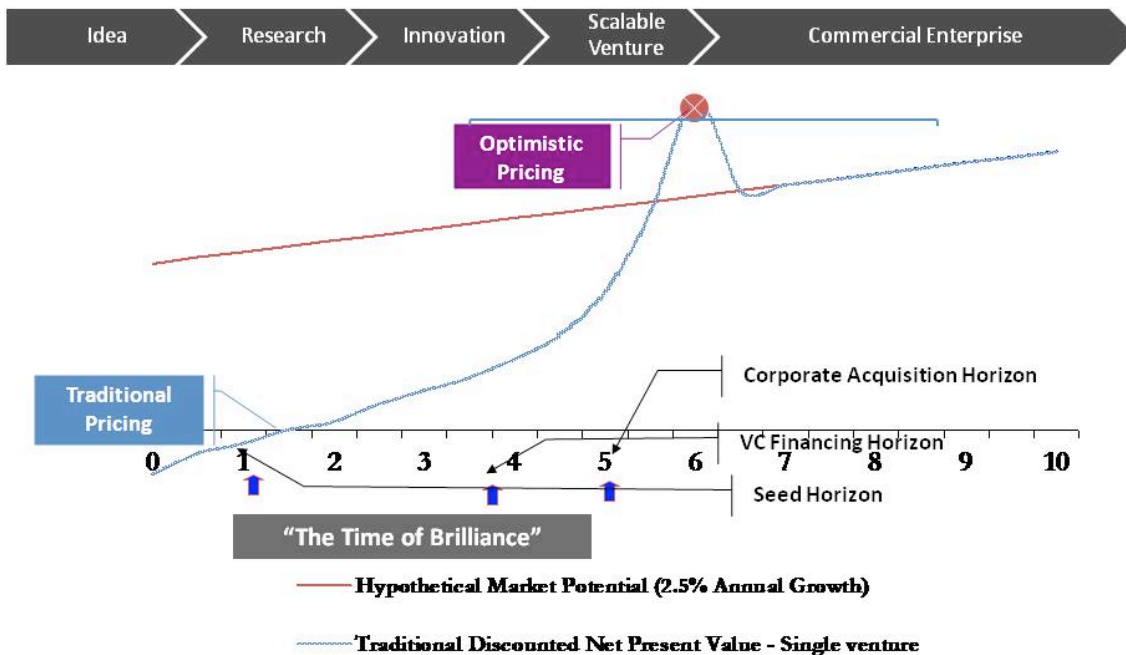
Idea
Research
Innovation
Scalable Venture
Commercial Enterprise

Optimistic Pricing

Corporate Acquisition Horizon

Traditional Pricing

VC Financing Horizon

0 1 2 3 4 5 6 7 8 9 10

Seed Horizon

"The Time of Brilliance"

Hypothetical Market Potential (2.5% Annual Growth)

Traditional Discounted Net Present Value - Single venture